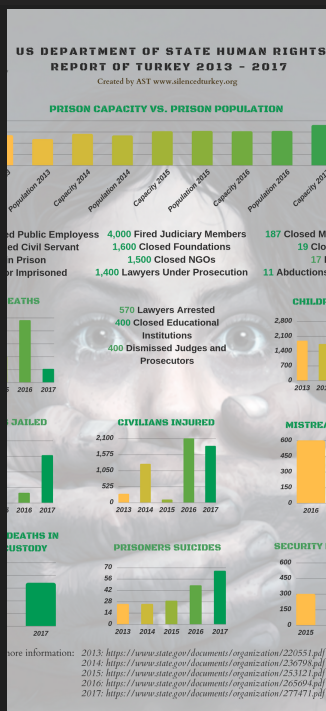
US DEPARTMENT OF STATE HUMAN RIGHTS REPORT OF TURKEY 2013 - 2017

Created by AST www.silencedturkey.org

PRISON CAPACITY VS. PRISON POPULATION

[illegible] Population 2013 Capacity 2014 Population 2014 Capacity 2015 Population 2015 Capacity 2016 Population 2016 Capacity 201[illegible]

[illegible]ed Public Employess
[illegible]ed Civil Servant
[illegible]n Prison
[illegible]r Imprisoned

4,000 Fired Judiciary Members
1,600 Closed Foundations
1,500 Closed NGOs
1,400 Lawyers Under Prosecution

187 Closed M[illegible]
19 Clo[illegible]
17 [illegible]
11 Abductions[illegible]

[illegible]EATHS

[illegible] 2016 2017

570 Lawyers Arrested
400 Closed Educational Institutions
400 Dismissed Judges and Prosecutors

CHILD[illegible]

2,800
2,100
1,400
700
0

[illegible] JAILED

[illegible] 2016 2017

CIVILIANS INJURED

2,100
1,575
1,050
525
0

2013 2014 2015 2016 2017

MISTREA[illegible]

600
450
300
150
0

2016

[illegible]DEATHS IN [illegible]USTODY

2017

PRISONERS SUICIDES

70
56
42
28
14
0

2013 2014 2015 2016 2017

SECURITY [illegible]

600
450
300
150
0

2015

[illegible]more information: 2013: https://www.state.gov/documents/organization/220551.pdf
2014: https://www.state.gov/documents/organization/236798.pdf
2015: https://www.state.gov/documents/organization/253121.pdf
2016: https://www.state.gov/documents/organization/265694.pdf
2017: https://www.state.gov/documents/organization/277471.pdf